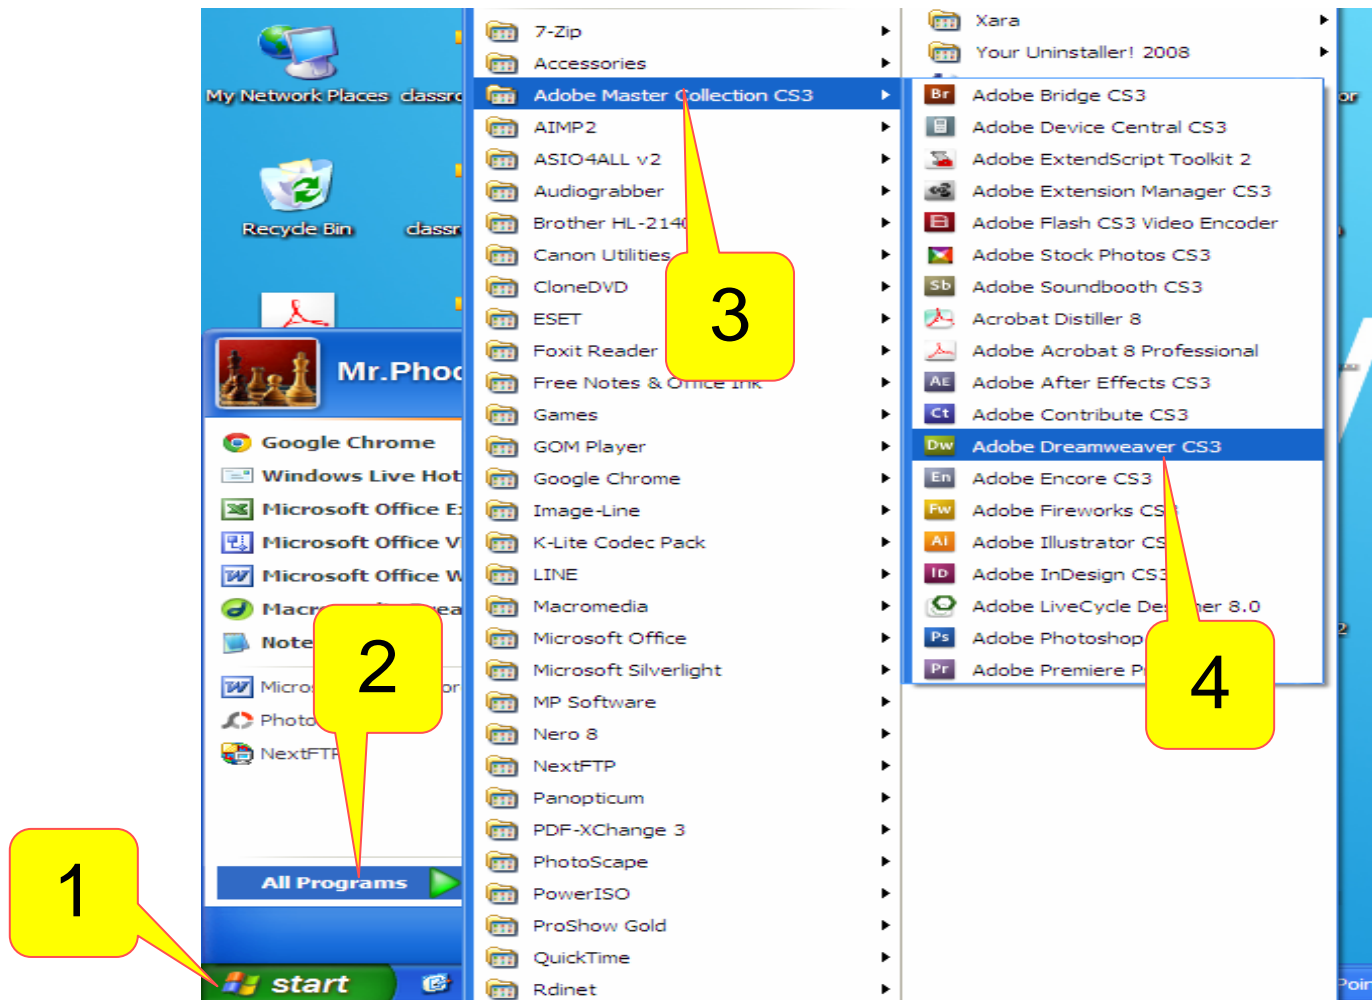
My Network Places classr

Recycle Bin classr

Mr.Phoc

Google Chrome
Windows Live Hot
Microsoft Office E
Microsoft Office V
Microsoft Office W
Macr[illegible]ea
Note
Micro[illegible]or
Photo
NextFTP

All Programs

start

1

2

7-Zip
Accessories
Adobe Master Collection CS3
AIMP2
ASIO4ALL v2
Audiograbber
Brother HL-214
Canon Utilities
CloneDVD
ESET
Foxit Reader
Free Notes & Office Ink
Games
GOM Player
Google Chrome
Image-Line
K-Lite Codec Pack
LINE
Macromedia
Microsoft Office
Microsoft Silverlight
MP Software
Nero 8
NextFTP
Panopticum
PDF-XChange 3
PhotoScape
PowerISO
ProShow Gold
QuickTime
Rdinet

3

Xara
Your Uninstaller! 2008

Br Adobe Bridge CS3
Adobe Device Central CS3
Adobe ExtendScript Toolkit 2
Adobe Extension Manager CS3
Adobe Flash CS3 Video Encoder
Adobe Stock Photos CS3
Sb Adobe Soundbooth CS3
Acrobat Distiller 8
Adobe Acrobat 8 Professional
AE Adobe After Effects CS3
Ct Adobe Contribute CS3
Dw Adobe Dreamweaver CS3
En Adobe Encore CS3
Fw Adobe Fireworks CS
Ai Adobe Illustrator CS
ID Adobe InDesign CS3
Adobe LiveCycle De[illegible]ner 8.0
Ps Adobe Photoshop
Pr Adobe Premiere P

4